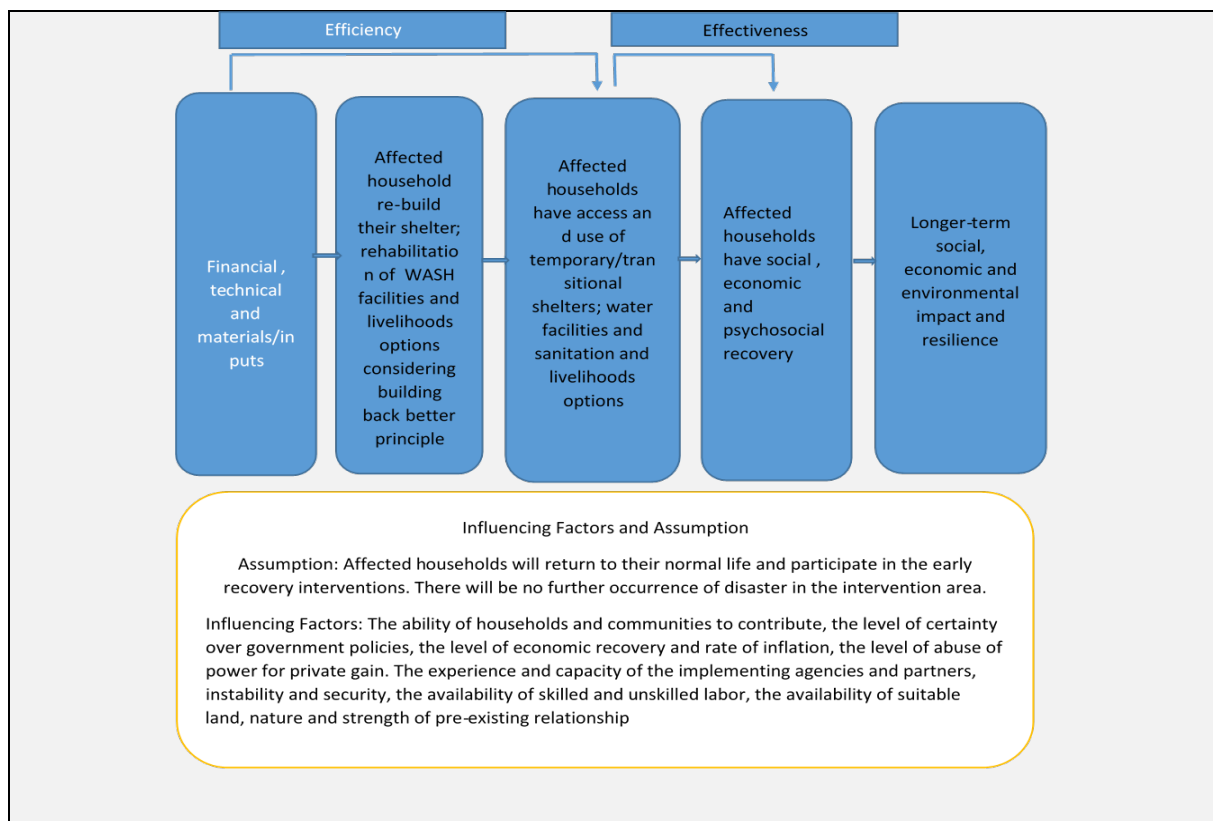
Efficiency

Effectiveness

Financial , technical and materials/inputs

Affected household re-build their shelter; rehabilitation of WASH facilities and livelihoods options considering building back better principle

Affected households have access and use of temporary/transitional shelters; water facilities and sanitation and livelihoods options

Affected households have social , economic and psychosocial recovery

Longer-term social, economic and environmental impact and resilience

Influencing Factors and Assumption

Assumption: Affected households will return to their normal life and participate in the early recovery interventions. There will be no further occurrence of disaster in the intervention area.

Influencing Factors: The ability of households and communities to contribute, the level of certainty over government policies, the level of economic recovery and rate of inflation, the level of abuse of power for private gain. The experience and capacity of the implementing agencies and partners, instability and security, the availability of skilled and unskilled labor, the availability of suitable land, nature and strength of pre-existing relationship